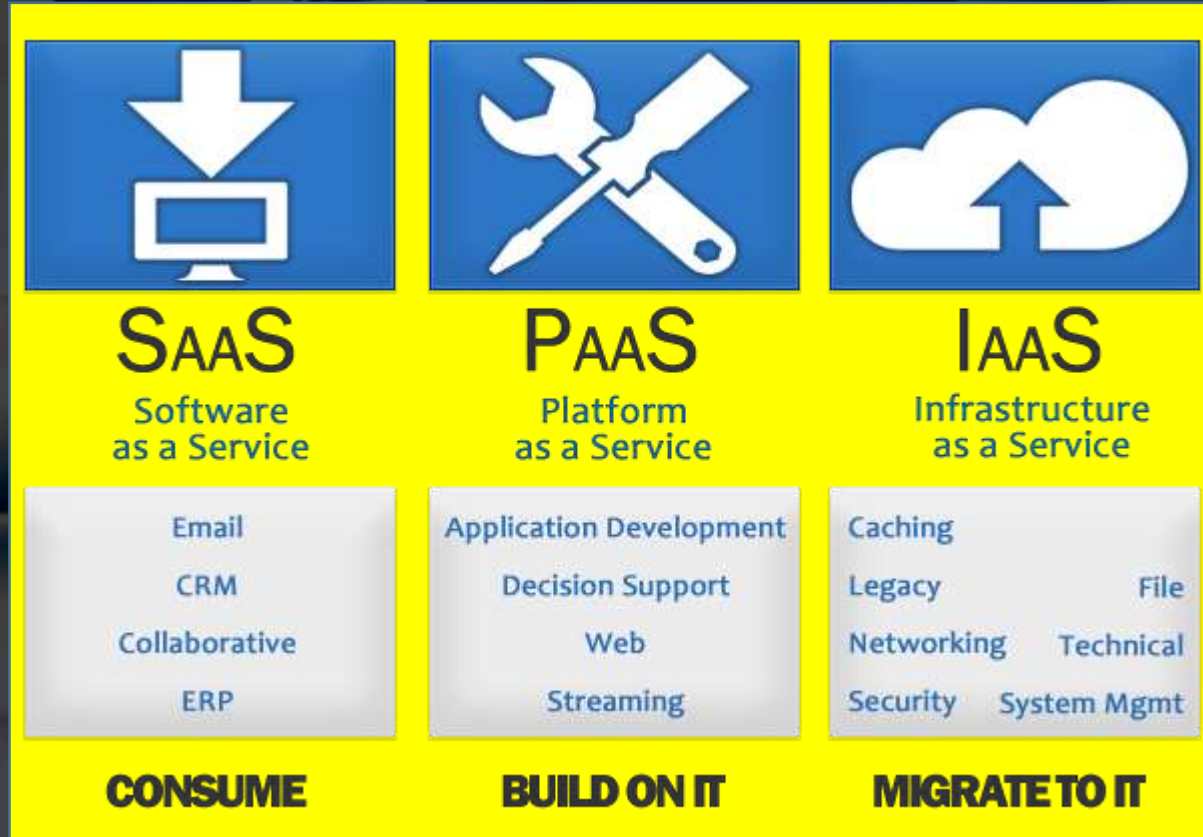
SaaS
Software as a Service

Email
CRM
Collaborative
ERP

CONSUME

PaaS
Platform as a Service

Application Development
Decision Support
Web
Streaming

BUILD ON IT

IaaS
Infrastructure as a Service

Caching
Legacy File
Networking Technical
Security System Mgmt

MIGRATE TO IT